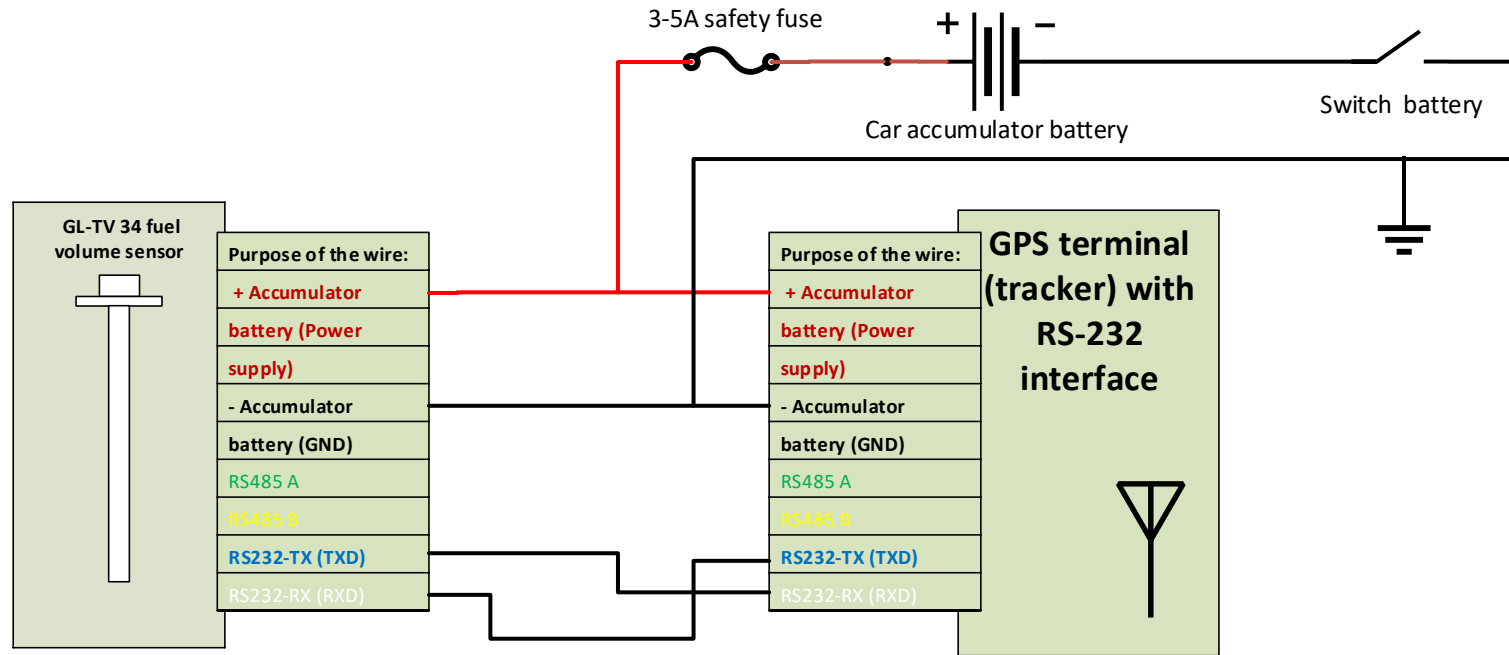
3-5A safety fuse

+ −

Car accumulator battery

Switch battery

GL-TV 34 fuel volume sensor

Purpose of the wire:
+ Accumulator
battery (Power
supply)
- Accumulator
battery (GND)
RS485 A
RS485 B
RS232-TX (TXD)
RS232-RX (RXD)

Purpose of the wire:
+ Accumulator
battery (Power
supply)
- Accumulator
battery (GND)
RS485 A
RS485 B
RS232-TX (TXD)
RS232-RX (RXD)

GPS terminal (tracker) with RS-232 interface